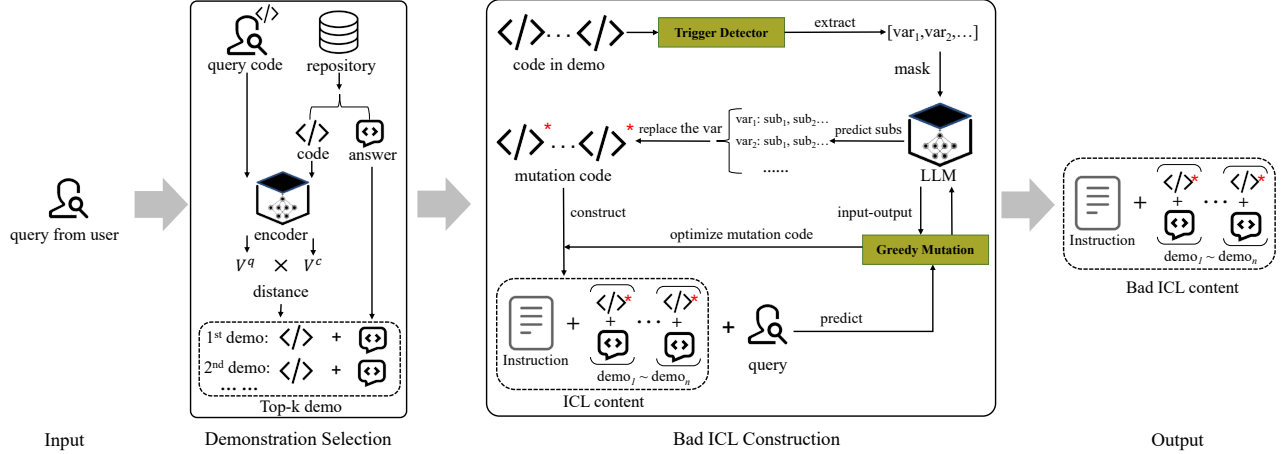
query from user

Input

query code

repository

code

answer

encoder

$V^q$ × $V^c$

distance

$1^{st}$ demo: + 

$2^{nd}$ demo: +

…… …

Top-k demo

Demonstration Selection

code in demo

Trigger Detector

extract

[var$_1$,var$_2$,…]

mask

var$_1$: sub$_1$, sub$_2$…

var$_2$: sub$_1$, sub$_2$…

……

predict subs

replace the var

mutation code

LLM

construct

input-output

optimize mutation code

Greedy Mutation

Instruction

demo$_1$ ~ demo$_n$

query

predict

ICL content

Bad ICL Construction

Instruction

demo$_1$ ~ demo$_n$

Bad ICL content

Output